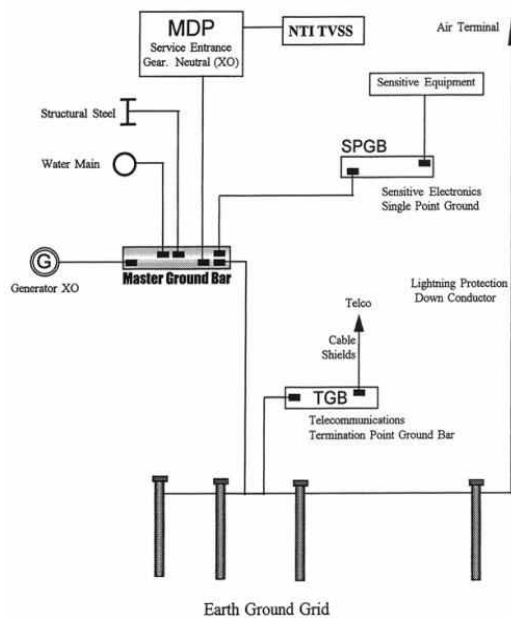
MDP
Service Entrance Gear. Neutral (XO)

NTI TVSS

Air Terminal

Structural Steel

Sensitive Equipment

Water Main

SPGB

Sensitive Electronics Single Point Ground

G

Generator XO

Master Ground Bar

Lightning Protection Down Conductor

Telco

Cable Shields

TGB

Telecommunications Termination Point Ground Bar

Earth Ground Grid